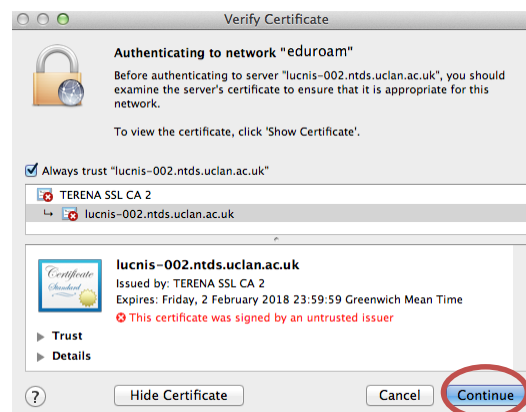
Verify Certificate

Authenticating to network "eduroam"

Before authenticating to server "lucnis-002.ntds.uclan.ac.uk", you should examine the server's certificate to ensure that it is appropriate for this network.

To view the certificate, click 'Show Certificate'.

Always trust "lucnis-002.ntds.uclan.ac.uk"

TERENA SSL CA 2

lucnis-002.ntds.uclan.ac.uk

Certificate Standard

lucnis-002.ntds.uclan.ac.uk

Issued by: TERENA SSL CA 2

Expires: Friday, 2 February 2018 23:59:59 Greenwich Mean Time

This certificate was signed by an untrusted issuer

Trust

Details

?

Hide Certificate

Cancel

Continue